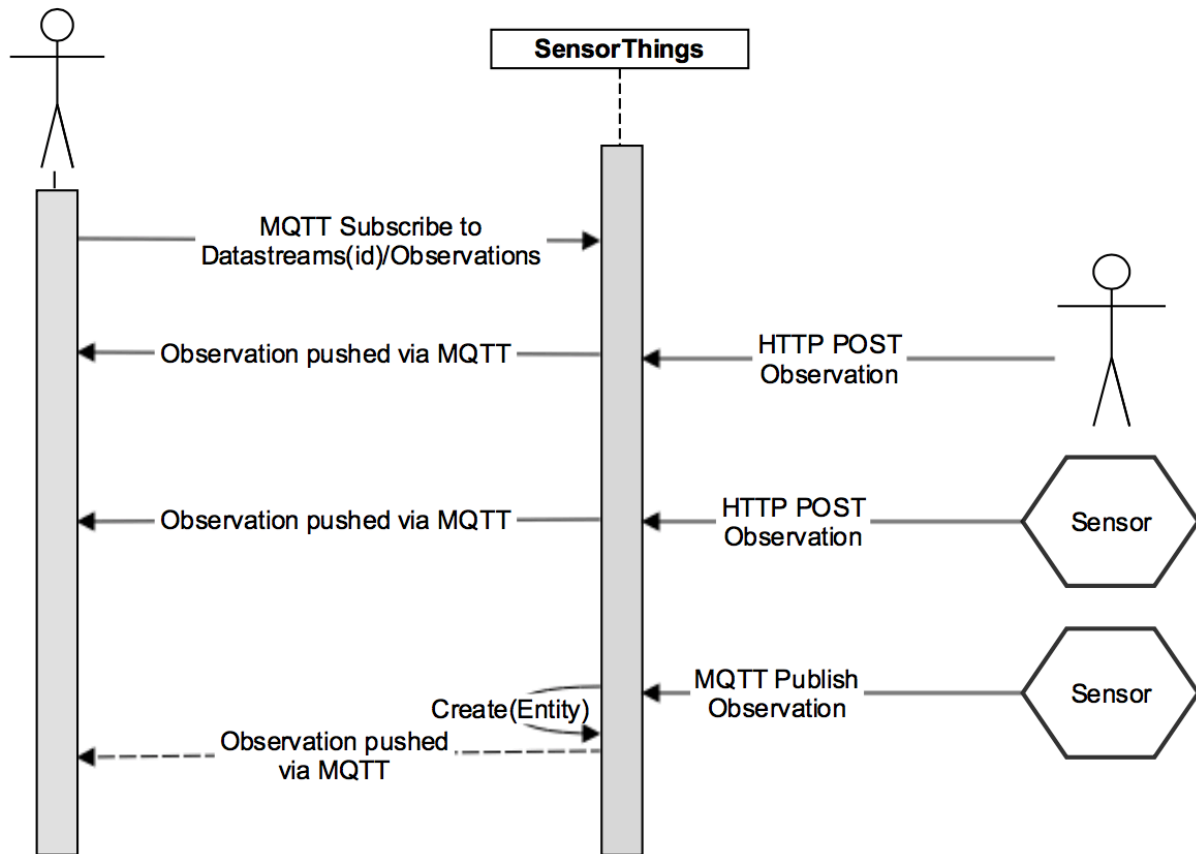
SensorThings

MQTT Subscribe to Datastreams(id)/Observations

Observation pushed via MQTT

HTTP POST Observation

Observation pushed via MQTT

HTTP POST Observation

Sensor

MQTT Publish Observation

Sensor

Create(Entity)

Observation pushed via MQTT